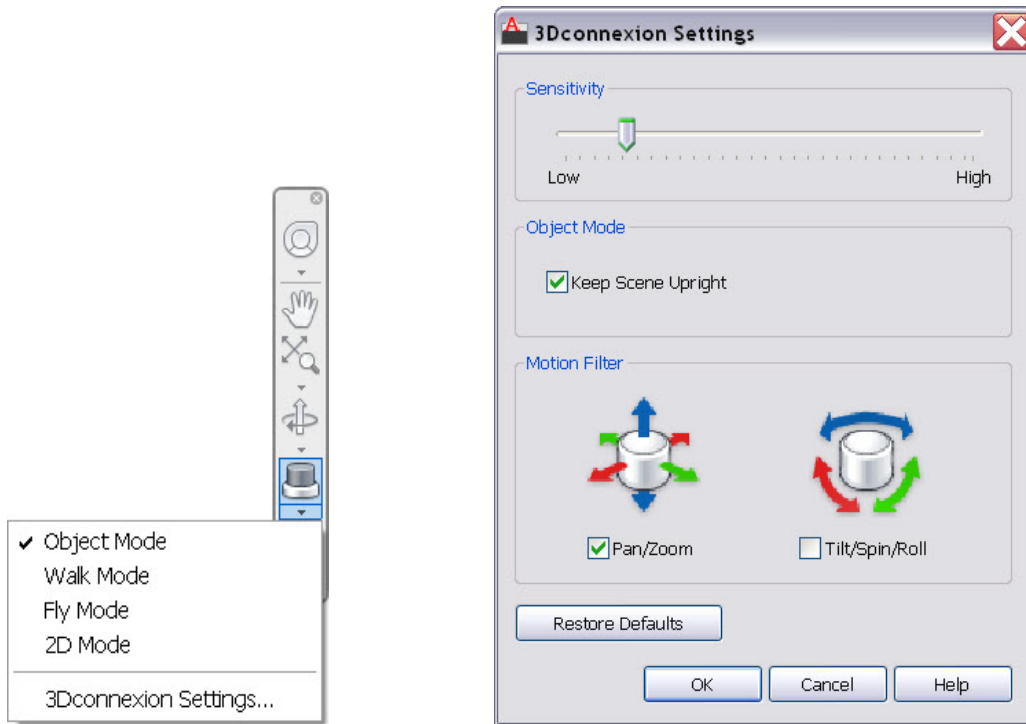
Object Mode
Walk Mode
Fly Mode
2D Mode
3Dconnexion Settings...

3Dconnexion Settings

Sensitivity
Low
High

Object Mode
Keep Scene Upright

Motion Filter
Pan/Zoom
Tilt/Spin/Roll

Restore Defaults

OK
Cancel
Help